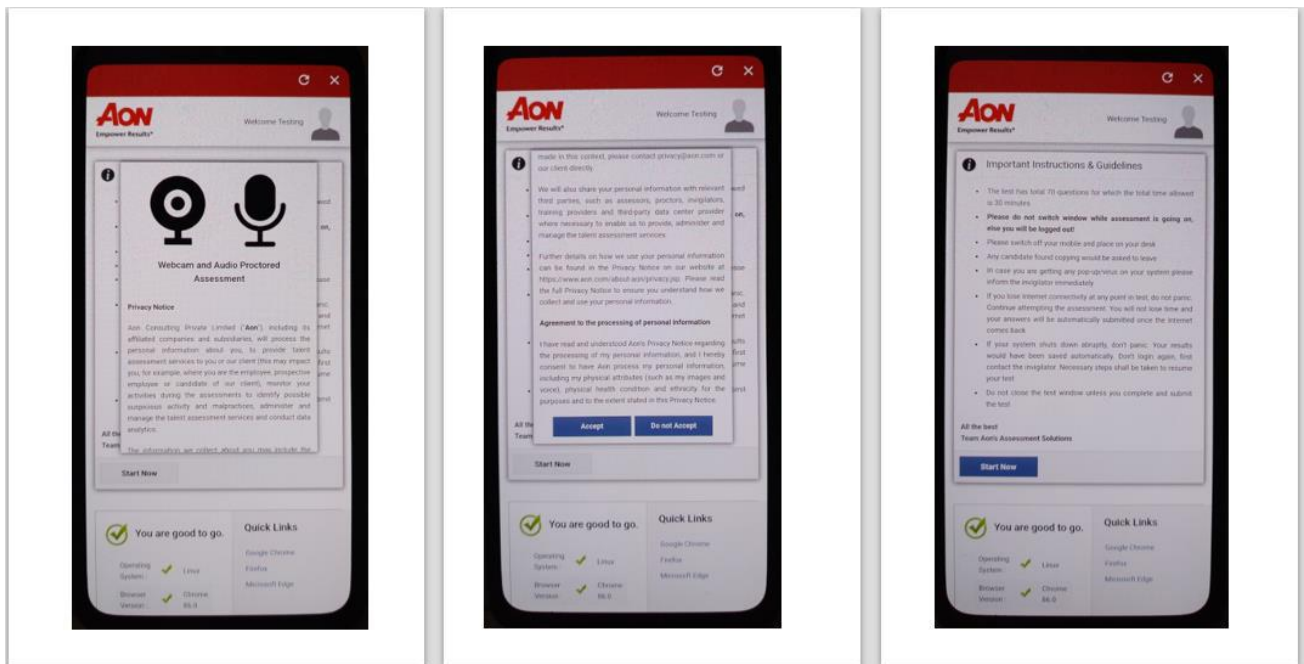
AON
Empower Results®

Welcome Testing

Webcam and Audio Proctored Assessment

Privacy Notice

Aon Consulting Private Limited ("Aon") including its affiliated companies and subsidiaries, will process the personal information about you, to provide talent assessment services to you or our client (this may impact you, for example, where you are the employee, prospective employee or candidate of our client), monitor your activities during the assessments to identify possible suspicious activity and malpractices, administer and manage the talent assessment services and conduct data analytics.

The information we collect about you may include the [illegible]

All the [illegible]
Team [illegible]

Start Now

You are good to go.

Operating System : Linux

Browser Version : Chrome 86.0

Quick Links

Google Chrome
Firefox
Microsoft Edge

AON
Empower Results®

Welcome Testing

made in this context, please contact privacy@aon.com or our client directly.

We will also share your personal information with relevant third parties, such as assessors, proctors, invigilators, training providers and third-party data center provider where necessary to enable us to provide, administer and manage the talent assessment services.

Further details on how we use your personal information can be found in the Privacy Notice on our website at https://www.aon.com/about-aon/privacy.jsp. Please read the full Privacy Notice to ensure you understand how we collect and use your personal information.

Agreement to the processing of personal information

I have read and understood Aon's Privacy Notice regarding the processing of my personal information, and I hereby consent to have Aon process my personal information, including my physical attributes (such as my images and voice), physical health condition and ethnicity for the purposes and to the extent stated in this Privacy Notice.

Accept
Do not Accept

All the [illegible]
Team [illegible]

Start Now

You are good to go.

Operating System : Linux

Browser Version : Chrome 86.0

Quick Links

Google Chrome
Firefox
Microsoft Edge

AON
Empower Results®

Welcome Testing

Important Instructions & Guidelines

• The test has total 70 questions for which the total time allowed is 30 minutes
• Please do not switch window while assessment is going on, else you will be logged out!
• Please switch off your mobile and place on your desk
• Any candidate found copying would be asked to leave
• In case you are getting any pop-up/virus on your system please inform the invigilator immediately
• If you lose internet connectivity at any point in test, do not panic. Continue attempting the assessment. You will not lose time and your answers will be automatically submitted once the internet comes back
• If your system shuts down abruptly, don't panic. Your results would have been saved automatically. Don't login again, first contact the invigilator. Necessary steps shall be taken to resume your test
• Do not close the test window unless you complete and submit the test

All the best
Team Aon's Assessment Solutions

Start Now

You are good to go.

Operating System : Linux

Browser Version : Chrome 86.0

Quick Links

Google Chrome
Firefox
Microsoft Edge